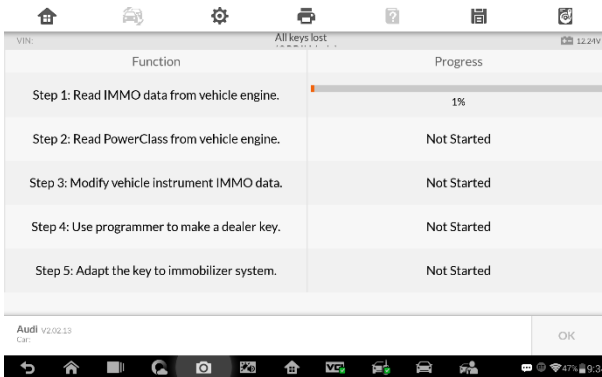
VIN:
All keys lost
12.24V

| Function | Progress |
|---|---|
| Step 1: Read IMMO data from vehicle engine. | 1% |
| Step 2: Read PowerClass from vehicle engine. | Not Started |
| Step 3: Modify vehicle instrument IMMO data. | Not Started |
| Step 4: Use programmer to make a dealer key. | Not Started |
| Step 5: Adapt the key to immobilizer system. | Not Started |

Audi V2.02.13
Car:
OK

47% 9:3